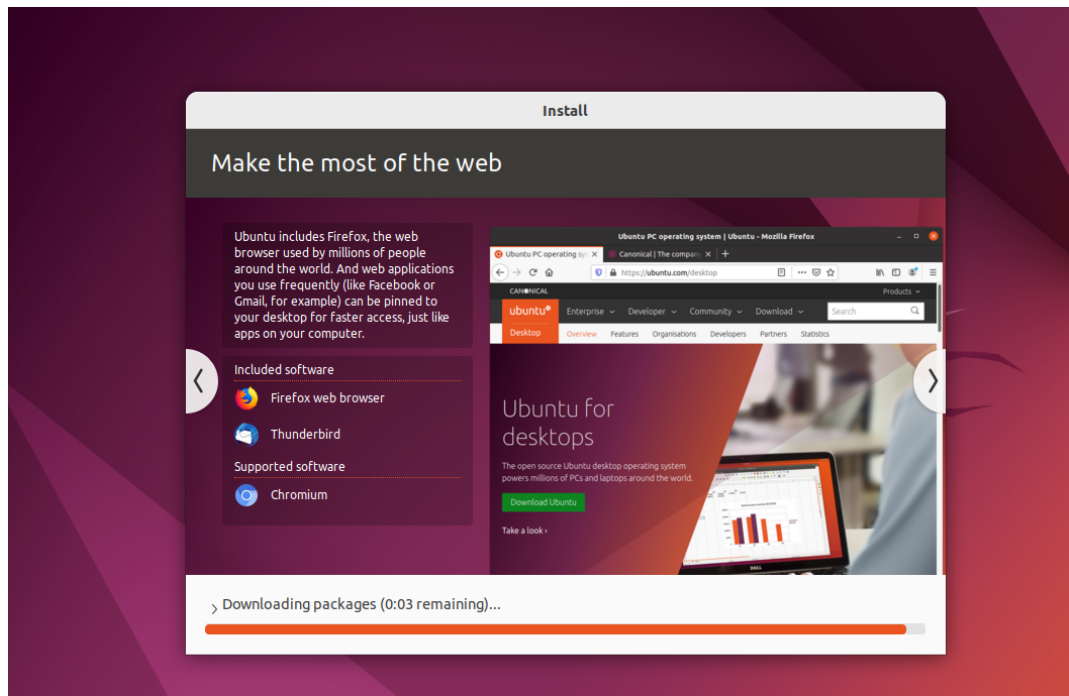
Install

Make the most of the web

Ubuntu includes Firefox, the web browser used by millions of people around the world. And web applications you use frequently (like Facebook or Gmail, for example) can be pinned to your desktop for faster access, just like apps on your computer.

Included software

Firefox web browser

Thunderbird

Supported software

Chromium

Ubuntu PC operating system | Ubuntu - Mozilla Firefox

Ubuntu PC operating sys ×

Canonical | The company ×

+

https://ubuntu.com/desktop

CANONICAL

Products

ubuntu

Enterprise

Developer

Community

Download

Search

Desktop

Overview

Features

Organisations

Developers

Partners

Statistics

Ubuntu for desktops

The open source Ubuntu desktop operating system powers millions of PCs and laptops around the world.

Download Ubuntu

Take a look ›

Downloading packages (0:03 remaining)...